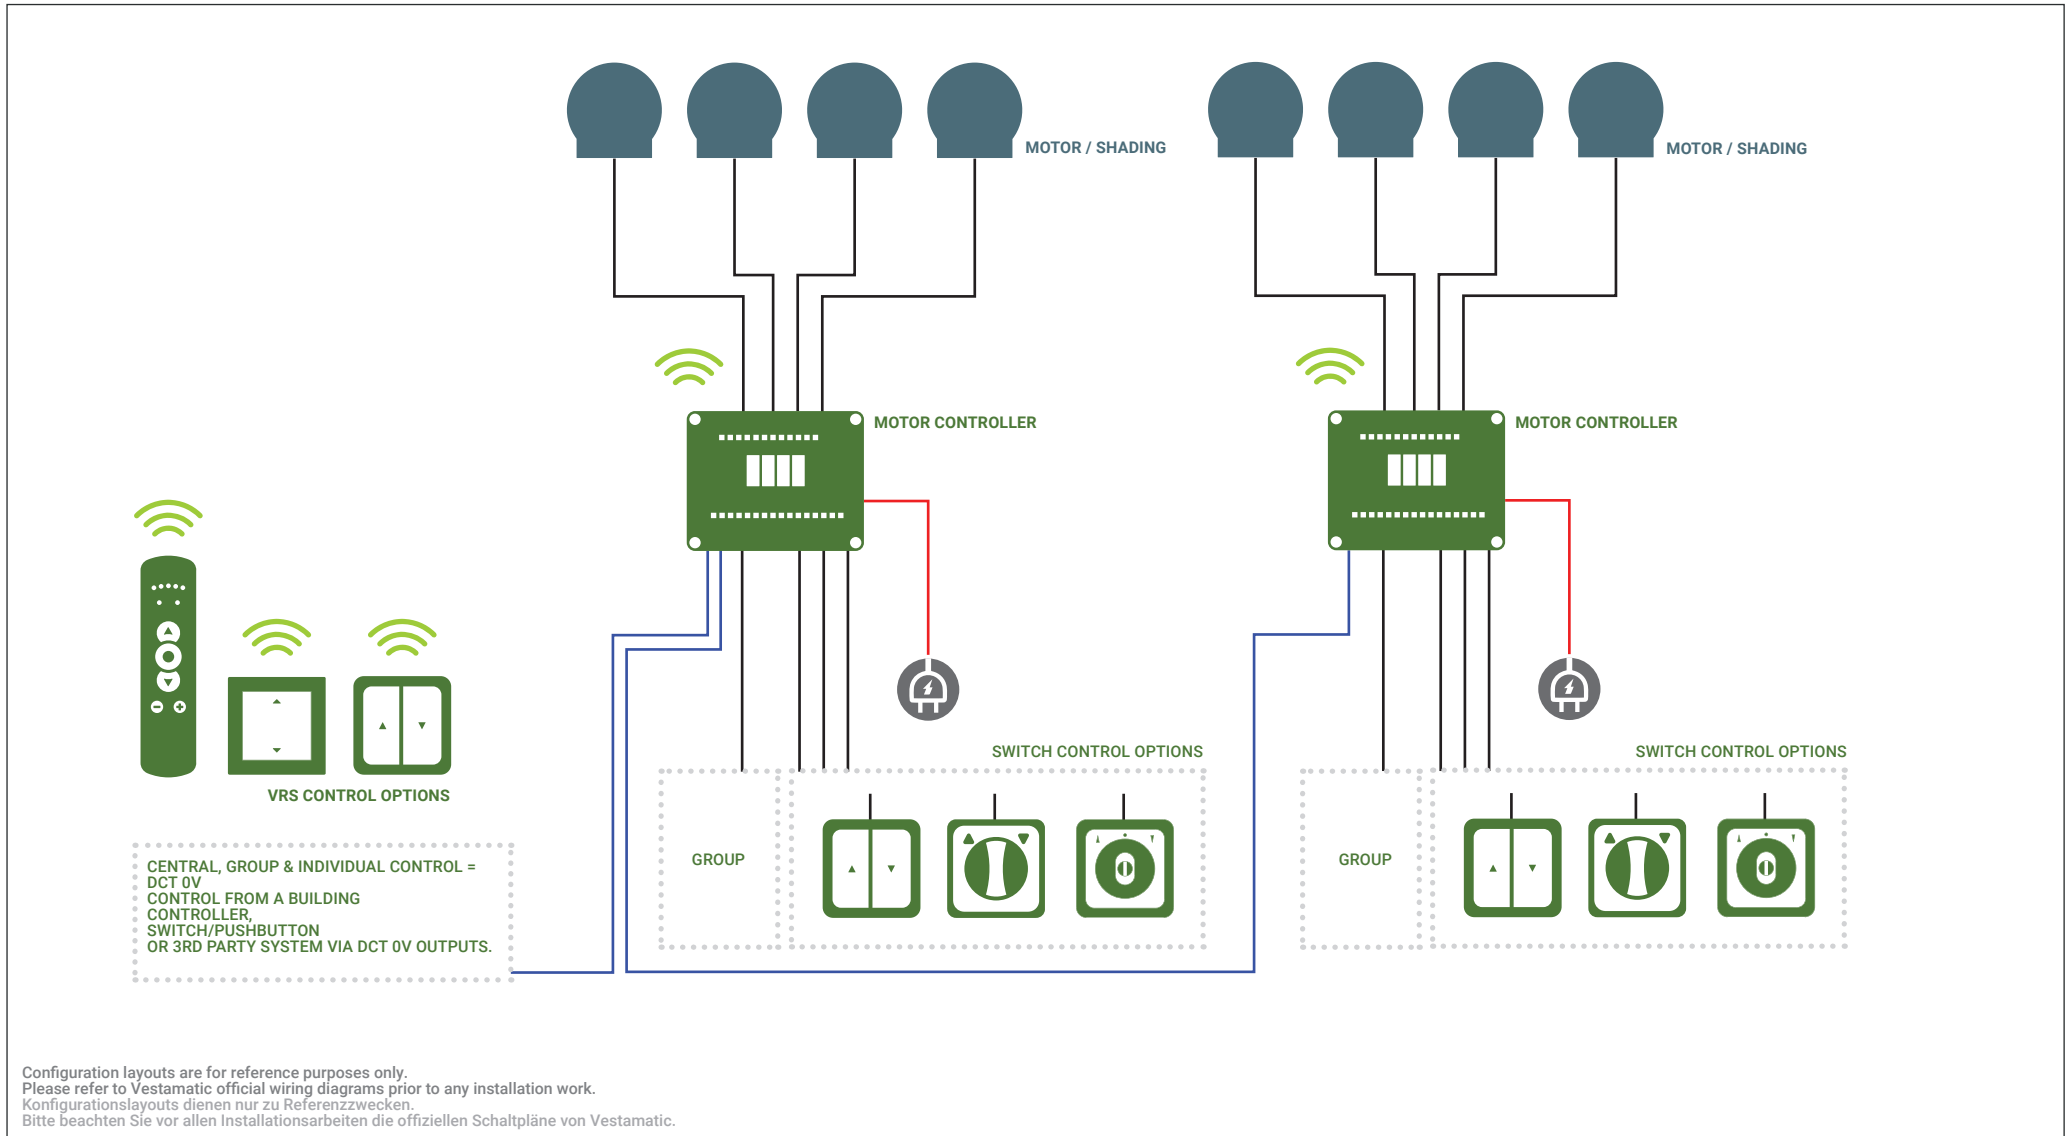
MOTOR / SHADING

MOTOR / SHADING

MOTOR CONTROLLER

MOTOR CONTROLLER

VRS CONTROL OPTIONS

SWITCH CONTROL OPTIONS

SWITCH CONTROL OPTIONS

GROUP

GROUP

CENTRAL, GROUP & INDIVIDUAL CONTROL = DCT 0V
CONTROL FROM A BUILDING CONTROLLER,
SWITCH/PUSHBUTTON
OR 3RD PARTY SYSTEM VIA DCT 0V OUTPUTS.

Configuration layouts are for reference purposes only.
Please refer to Vestamatic official wiring diagrams prior to any installation work.
Konfigurationslayouts dienen nur zu Referenzzwecken.
Bitte beachten Sie vor allen Installationsarbeiten die offiziellen Schaltpläne von Vestamatic.